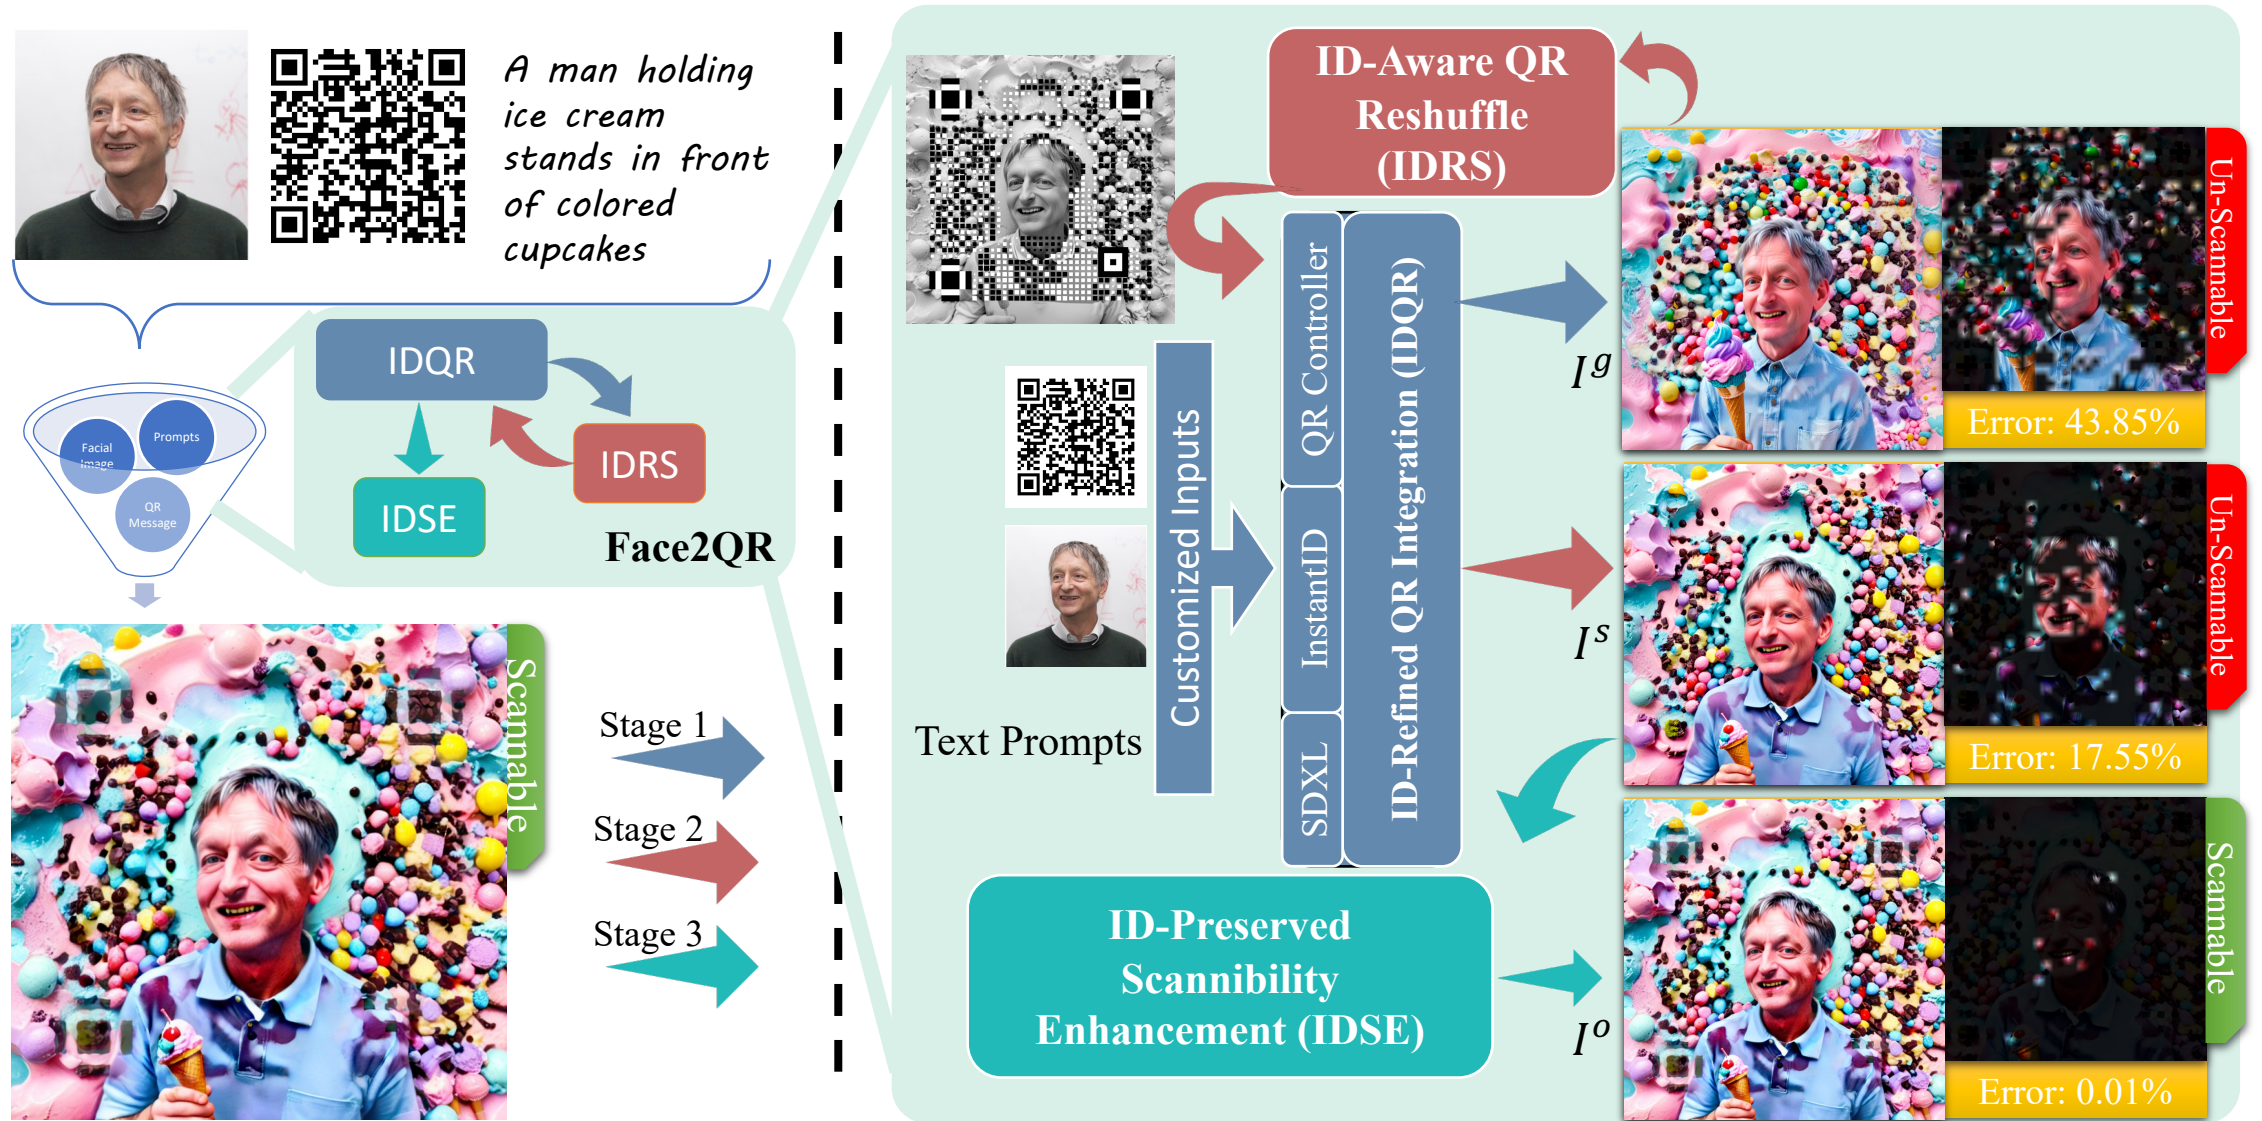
A man holding ice cream stands in front of colored cupcakes

Facial Image

Prompts

QR Message

IDQR

IDRS

IDSE

Face2QR

Scannable

Stage 1

Stage 2

Stage 3

ID-Aware QR Reshuffle (IDRS)

Text Prompts

Customized Inputs

QR Controller

InstantID

SDXL

ID-Refined QR Integration (IDQR)

$I^g$

$I^s$

$I^o$

Un-Scannable

Error: 43.85%

Un-Scannable

Error: 17.55%

Scannable

Error: 0.01%

ID-Preserved Scannibility Enhancement (IDSE)